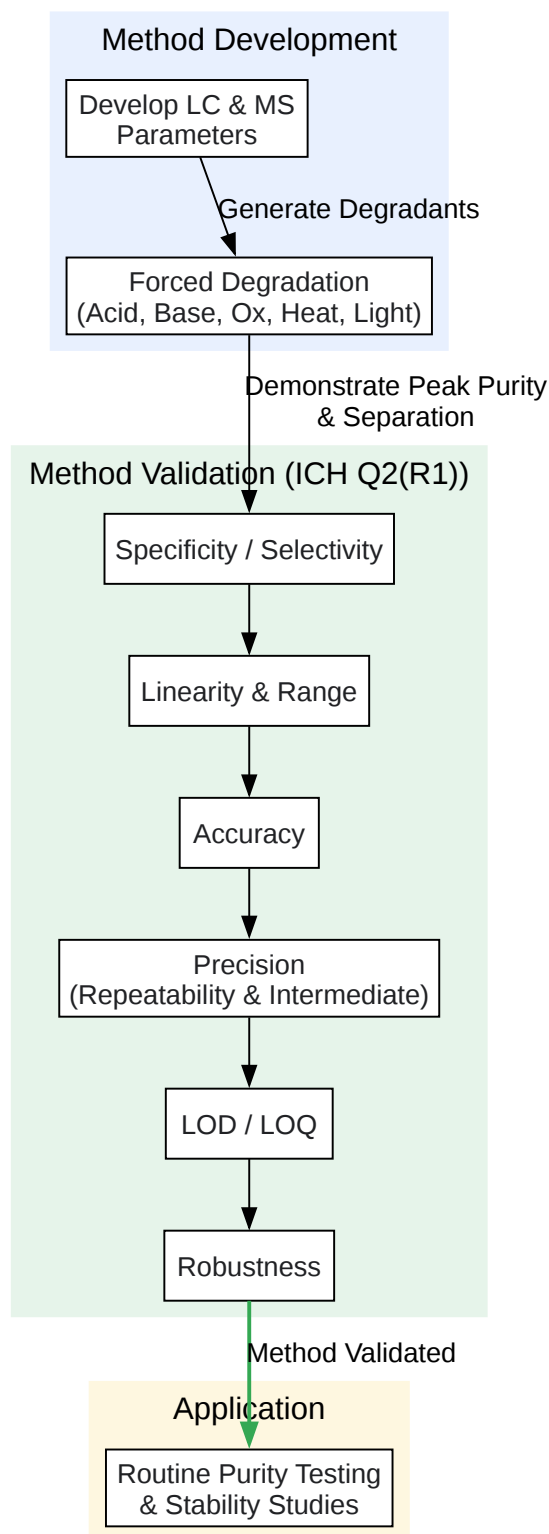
Method Development

Develop LC & MS Parameters

Generate Degradants

Forced Degradation (Acid, Base, Ox, Heat, Light)

Demonstrate Peak Purity & Separation

Method Validation (ICH Q2(R1))

Specificity / Selectivity

Linearity & Range

Accuracy

Precision (Repeatability & Intermediate)

LOD / LOQ

Robustness

Method Validated

Application

Routine Purity Testing & Stability Studies